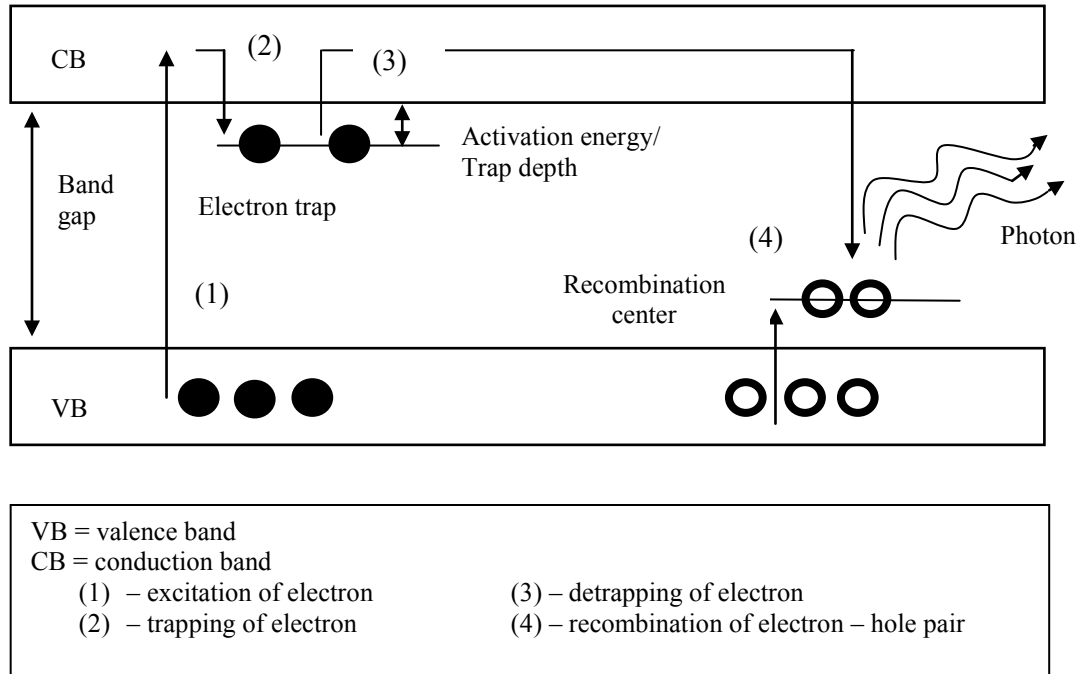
CB

(2)

(3)

Activation energy/
Trap depth

Band
gap

Electron trap

(4)

Photon

(1)

Recombination
center

VB

VB = valence band
CB = conduction band
(1) – excitation of electron
(2) – trapping of electron
(3) – detrapping of electron
(4) – recombination of electron – hole pair